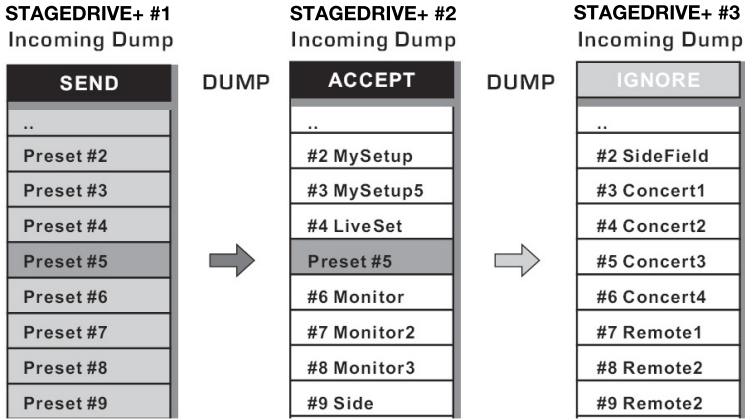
STAGEDRIVE+ #1
Incoming Dump

SEND
..
Preset #2
Preset #3
Preset #4
Preset #5
Preset #6
Preset #7
Preset #8
Preset #9

DUMP

STAGEDRIVE+ #2
Incoming Dump

ACCEPT
..
#2 MySetup
#3 MySetup5
#4 LiveSet
Preset #5
#6 Monitor
#7 Monitor2
#8 Monitor3
#9 Side

DUMP

STAGEDRIVE+ #3
Incoming Dump

IGNORE
..
#2 SideField
#3 Concert1
#4 Concert2
#5 Concert3
#6 Concert4
#7 Remote1
#8 Remote2
#9 Remote2